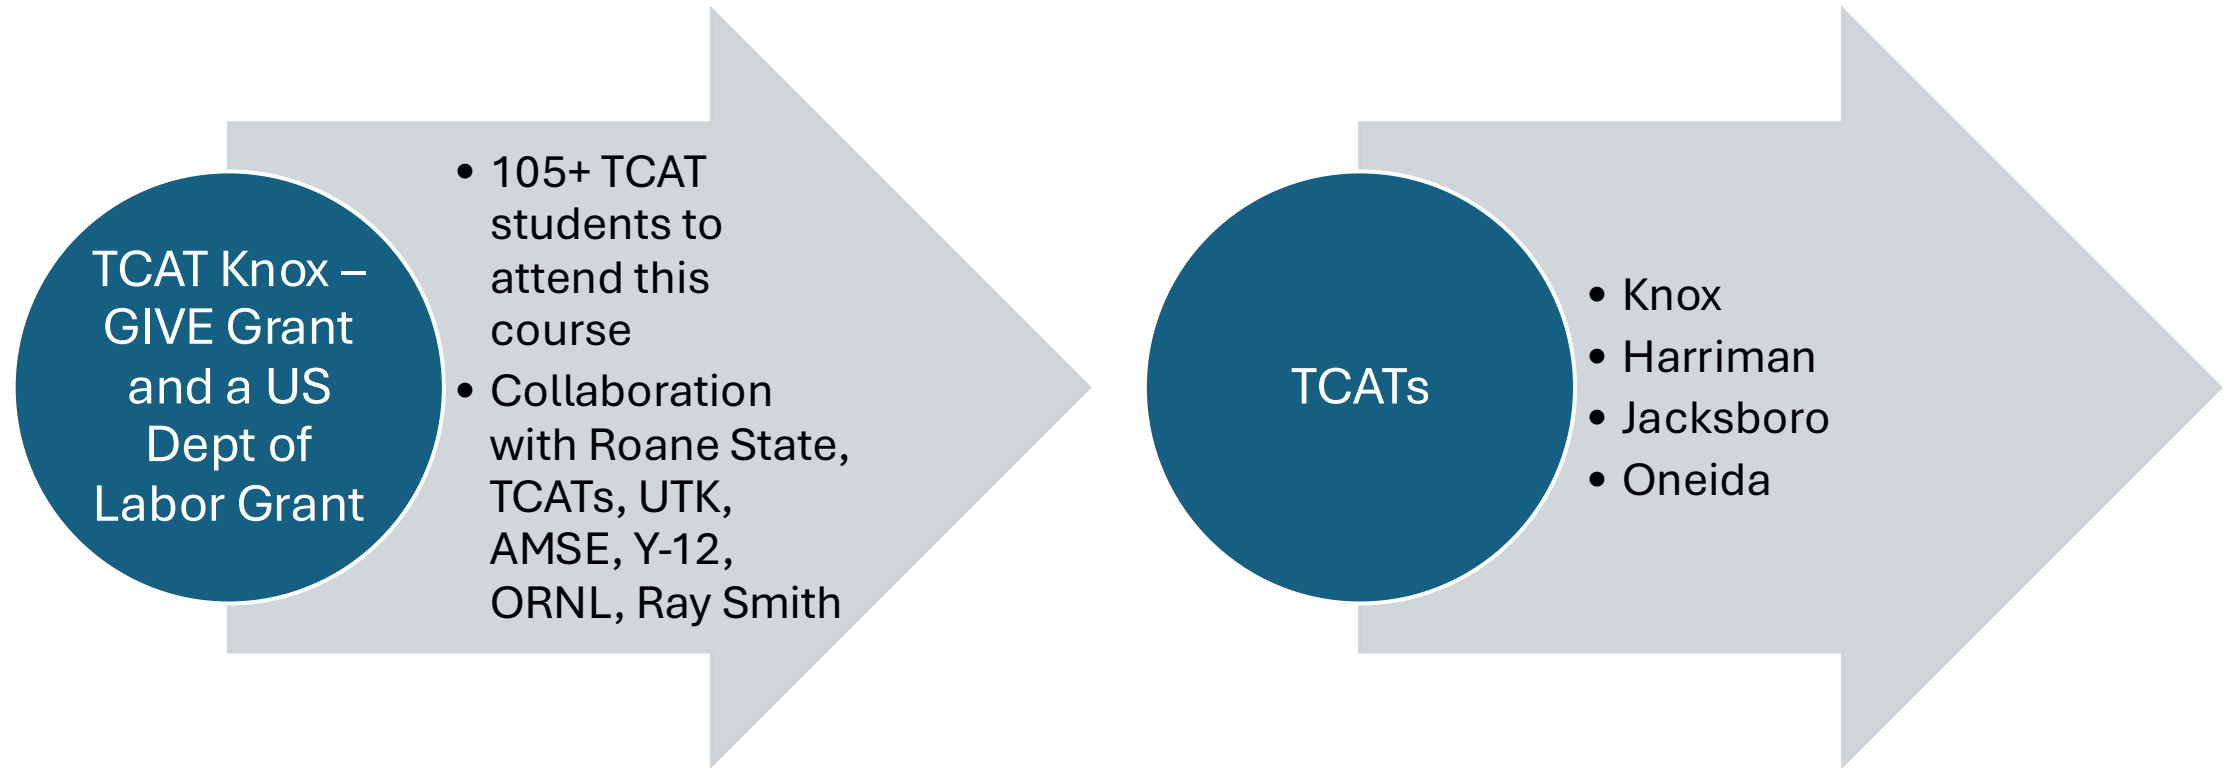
TCAT Knox – GIVE Grant and a US Dept of Labor Grant

• 105+ TCAT students to attend this course
• Collaboration with Roane State, TCATs, UTK, AMSE, Y-12, ORNL, Ray Smith

TCATs

• Knox
• Harriman
• Jacksboro
• Oneida